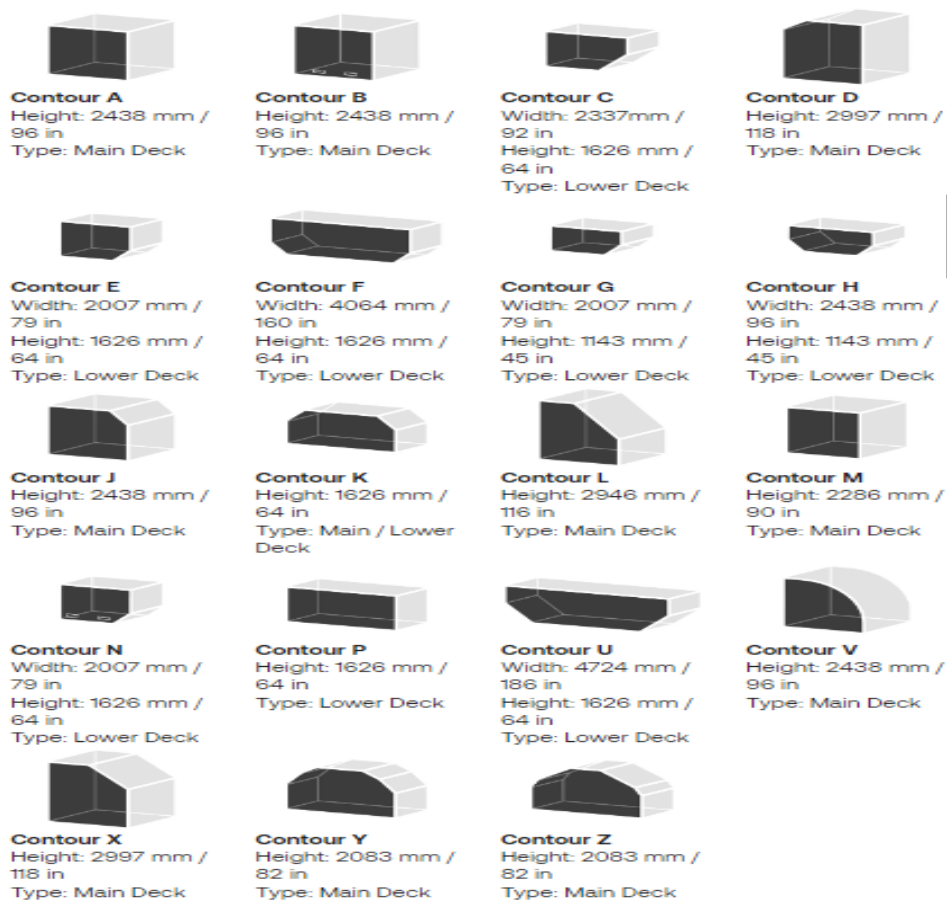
**Contour A**
Height: 2438 mm / 96 in
Type: Main Deck

**Contour B**
Height: 2438 mm / 96 in
Type: Main Deck

**Contour C**
Width: 2337mm / 92 in
Height: 1626 mm / 64 in
Type: Lower Deck

**Contour D**
Height: 2997 mm / 118 in
Type: Main Deck

**Contour E**
Width: 2007 mm / 79 in
Height: 1626 mm / 64 in
Type: Lower Deck

**Contour F**
Width: 4064 mm / 160 in
Height: 1626 mm / 64 in
Type: Lower Deck

**Contour G**
Width: 2007 mm / 79 in
Height: 1143 mm / 45 in
Type: Lower Deck

**Contour H**
Width: 2438 mm / 96 in
Height: 1143 mm / 45 in
Type: Lower Deck

**Contour J**
Height: 2438 mm / 96 in
Type: Main Deck

**Contour K**
Height: 1626 mm / 64 in
Type: Main / Lower Deck

**Contour L**
Height: 2946 mm / 116 in
Type: Main Deck

**Contour M**
Height: 2286 mm / 90 in
Type: Main Deck

**Contour N**
Width: 2007 mm / 79 in
Height: 1626 mm / 64 in
Type: Lower Deck

**Contour P**
Height: 1626 mm / 64 in
Type: Lower Deck

**Contour U**
Width: 4724 mm / 186 in
Height: 1626 mm / 64 in
Type: Lower Deck

**Contour V**
Height: 2438 mm / 96 in
Type: Main Deck

**Contour X**
Height: 2997 mm / 118 in
Type: Main Deck

**Contour Y**
Height: 2083 mm / 82 in
Type: Main Deck

**Contour Z**
Height: 2083 mm / 82 in
Type: Main Deck